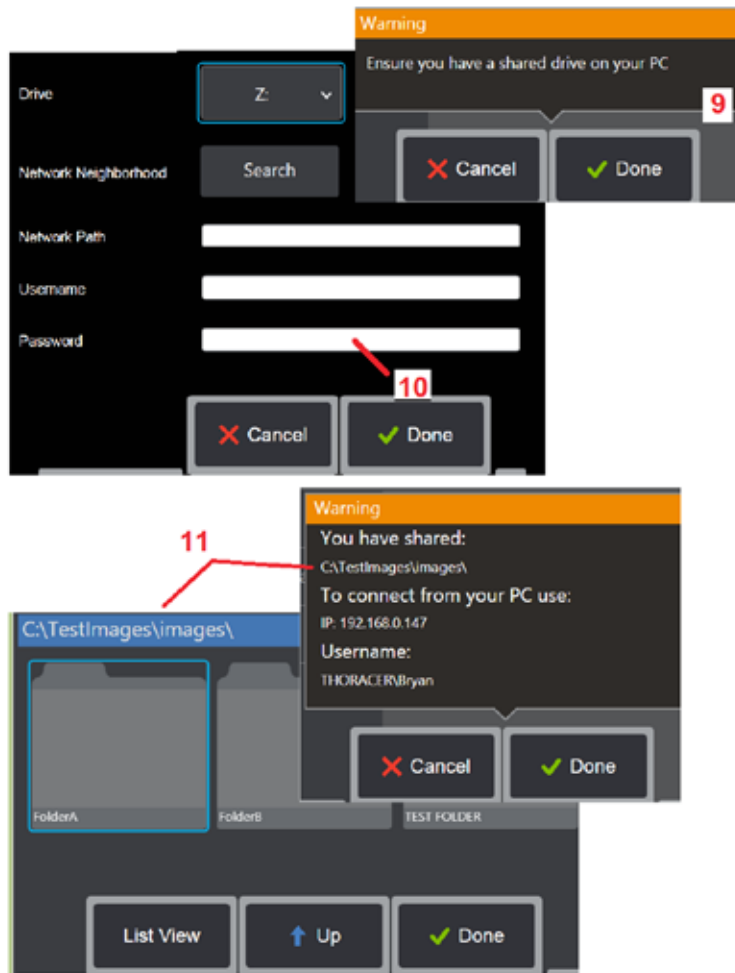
Warning

Ensure you have a shared drive on your PC

9

Cancel

Done

Drive

Z:

Network Neighborhood

Search

Network Path

Username

Password

10

Cancel

Done

Warning

You have shared:

C:\TestImages\images\

To connect from your PC use:

IP: 192.168.0.147

Username:

THORACER\Bryan

Cancel

Done

11

C:\TestImages\images\

FolderA

FolderB

TEST FOLDER

List View

Up

Done